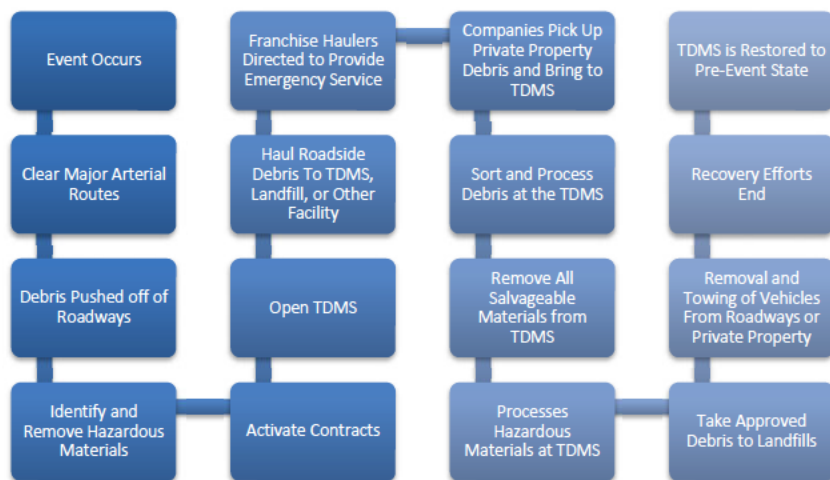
Event Occurs

Clear Major Arterial Routes

Debris Pushed off of Roadways

Identify and Remove Hazardous Materials

Activate Contracts

Open TDMS

Haul Roadside Debris To TDMS, Landfill, or Other Facility

Franchise Haulers Directed to Provide Emergency Service

Companies Pick Up Private Property Debris and Bring to TDMS

Sort and Process Debris at the TDMS

Remove All Salvageable Materials from TDMS

Processes Hazardous Materials at TDMS

Take Approved Debris to Landfills

Removal and Towing of Vehicles From Roadways or Private Property

Recovery Efforts End

TDMS is Restored to Pre-Event State